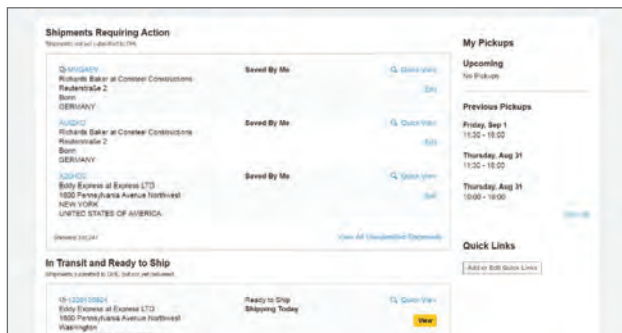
Shipments Requiring Action

Shipments not yet submitted to DHL

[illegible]
Richards Baker at Conteer Constructions
Reuterstraße 2
Bonn
GERMANY

Saved By Me

Quick View

Edit

AUSDIO
Richards Baker at Conteer Constructions
Reuterstraße 2
Bonn
GERMANY

Saved By Me

Quick View

Edit

AZGHD2
Eddy Express at Express LTD
1600 Pennsylvania Avenue Northwest
NEW YORK
UNITED STATES OF AMERICA

Saved By Me

Quick View

Edit

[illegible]

View All Unsubmitted Shipments

In Transit and Ready to Ship

Shipments submitted to DHL, but not yet delivered

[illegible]
Eddy Express at Express LTD
1600 Pennsylvania Avenue Northwest
Washington

Ready to Ship
Shipping Today

Quick View

View

My Pickups

Upcoming

No Pickups

Previous Pickups

Friday, Sep 1
11:30 - 18:00

Thursday, Aug 31
11:30 - 18:00

Thursday, Aug 31
10:00 - 18:00

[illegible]

Quick Links

Add or Edit Quick Links